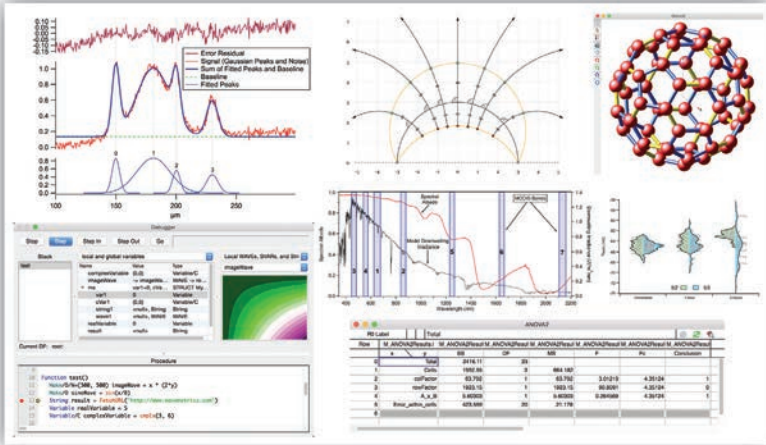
0.10
0.05
0.00
-0.05
-0.10

Error Residual
Signal (Gaussian Peaks and Noise)
Sum of Fitted Peaks and Baseline
Baseline
Fitted Peaks

1.0
0.5
0.0

0.8
0.6
0.4
0.2
0.0

0
1
2
3

100
150
200
250
µm

Debugger
Stop
Step
Step In
Step Out
Go
Stack
test
Local and global variables
Name
Value
Type
complexVariable
imageWave
var1
var2
string1
wave1
realVariable
result
Local WAVEs, SVARs, and Strings
imageWave
Current DF: root:

Procedure
Function test()
String result = FetchURL("http://www.wavemetrics.com")
Variable realVariable = 5
Variable/C complexVariable = cmplx(3, 6)

Spectral Albedo
Model Downwelling Irradiance
MODIS Bands
3
4
5
1
2
6
7
400
600
800
1000
1200
1400
1600
1800
2000
2200
Wavelength (nm)

ANOVA2
RI Label
Total
Row
M_ANOVA2Results
SS
DF
MS
F
Fc
Conclusion
0
Total
2416.11
23
1
Cells
1986.86
5
384.187
2
colFactor
63.752
1
63.752
3
rowFactor
1923.15
2
961.575
4
A_x_B
5.80000
1
5.80000
5
Error_within_cells
429.966
20
21.1166
6